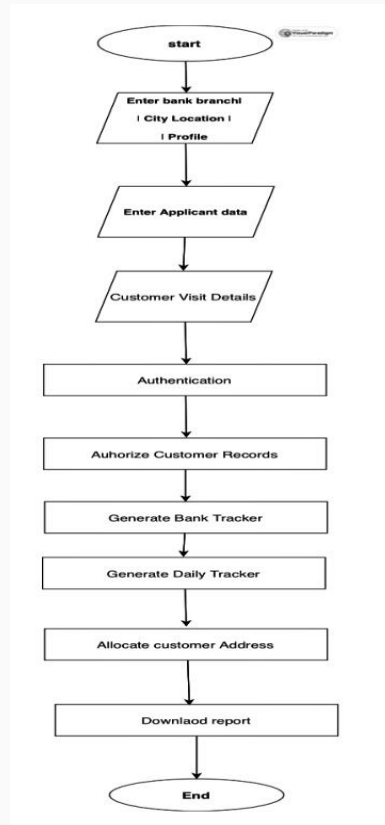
start

Visual Paradigm

Enter bank branch| | City Location | | Profile

Enter Applicant data

Customer Visit Details

Authentication

Auhorize Customer Records

Generate Bank Tracker

Generate Daily Tracker

Allocate customer Address

Downlaod report

End